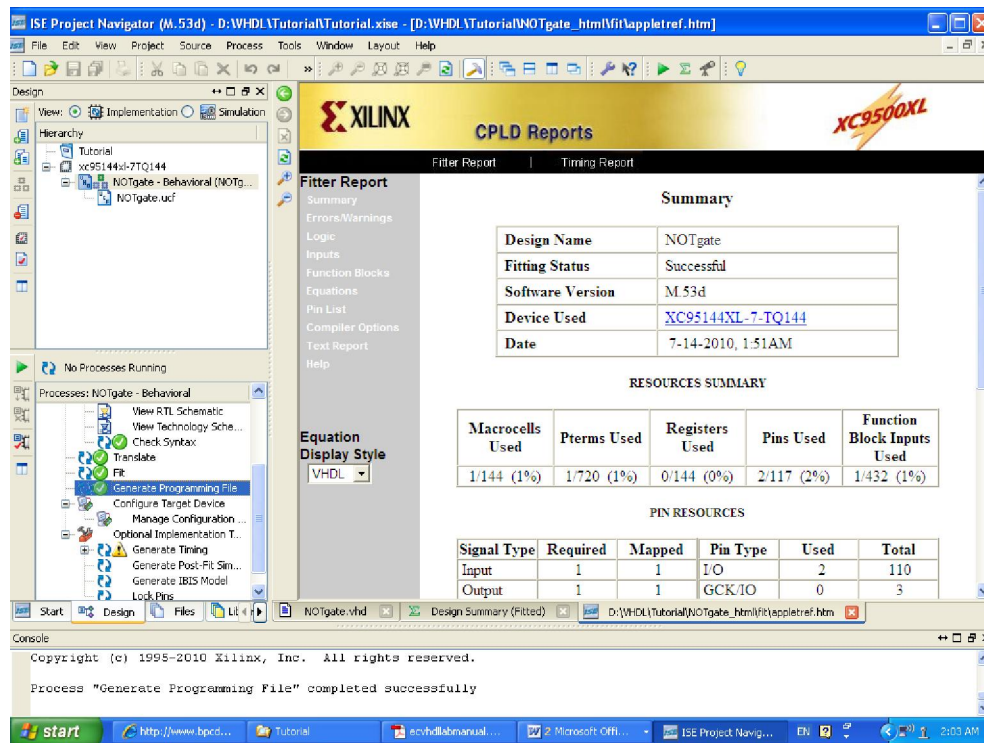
ISE Project Navigator (M.53d) - D:\VHDL\Tutorial\Tutorial.xise - [D:\VHDL\Tutorial\NOTgate_html\fit\appletref.htm]

File Edit View Project Source Process Tools Window Layout Help

Design

View: Implementation Simulation

Hierarchy

Tutorial
xc95144xl-7TQ144
NOTgate - Behavioral (NOTg...
NOTgate.ucf

No Processes Running

Processes: NOTgate - Behavioral

View RTL Schematic
View Technology Sche...
Check Syntax
Translate
Fit
Generate Programming File
Configure Target Device
Manage Configuration ...
Optional Implementation T...
Generate Timing
Generate Post-Fit Sim...
Generate IBIS Model
Lock Pins

Start Design Files Lit

XILINX

CPLD Reports

XC9500XL

Fitter Report | Timing Report

Fitter Report
Summary
Errors/Warnings
Logic
Inputs
Function Blocks
Equations
Pin List
Compiler Options
Text Report
Help

Equation Display Style
VHDL

Summary

| Design Name | NOTgate |
|---|---|
| Fitting Status | Successful |
| Software Version | M.53d |
| Device Used | XC95144XL-7-TQ144 |
| Date | 7-14-2010, 1:51AM |

RESOURCES SUMMARY

| Macrocells Used | Pterms Used | Registers Used | Pins Used | Function Block Inputs Used |
|---|---|---|---|---|
| 1/144 (1%) | 1/720 (1%) | 0/144 (0%) | 2/117 (2%) | 1/432 (1%) |

PIN RESOURCES

| Signal Type | Required | Mapped | Pin Type | Used | Total |
|---|---|---|---|---|---|
| Input | 1 | 1 | I/O | 2 | 110 |
| Output | 1 | 1 | GCK/IO | 0 | 3 |

NOTgate.vhd Design Summary (Fitted) D:\VHDL\Tutorial\NOTgate_html\fit\appletref.htm

Console

Copyright (c) 1995-2010 Xilinx, Inc. All rights reserved.

Process "Generate Programming File" completed successfully

start http://www.bpcd... Tutorial ecvhdllabmanual.... 2 Microsoft Offi... ISE Project Navig... EN 2:03 AM